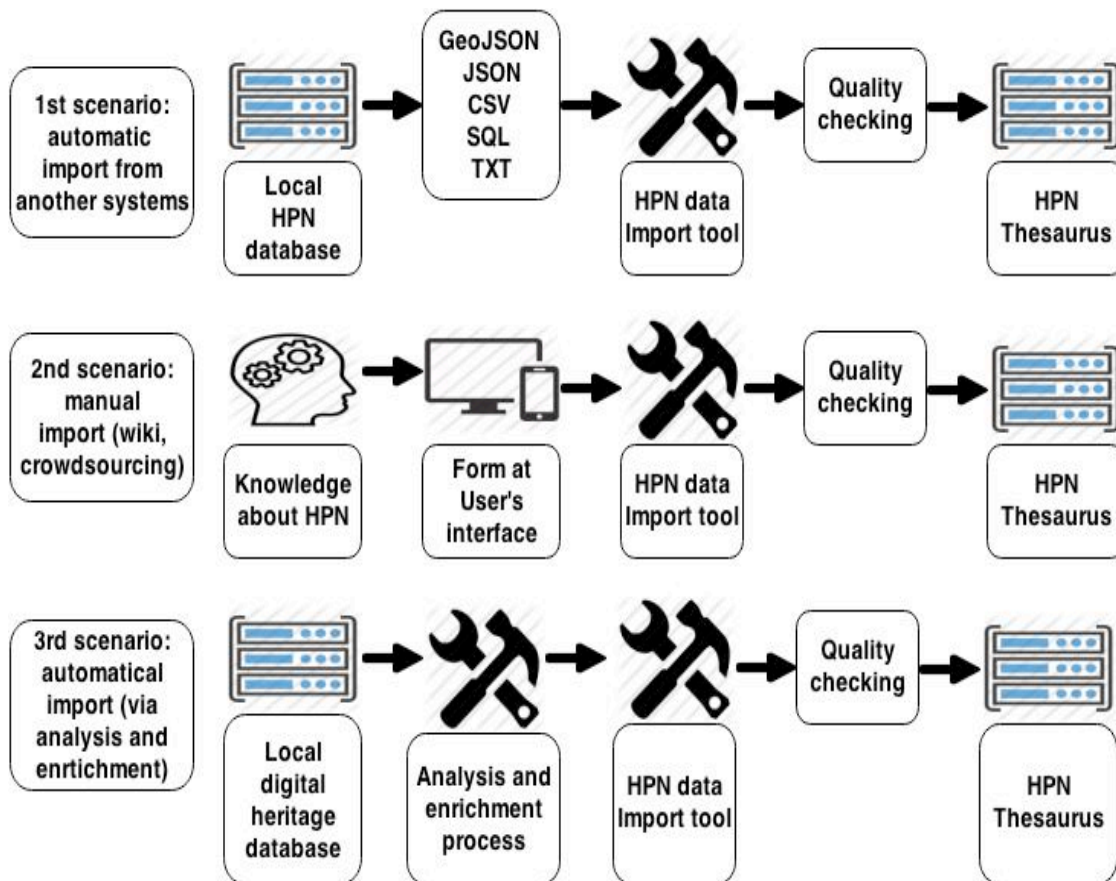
1st scenario: automatic import from another systems

Local HPN database

GeoJSON
JSON
CSV
SQL
TXT

HPN data Import tool

Quality checking

HPN Thesaurus

2nd scenario: manual import (wiki, crowdsourcing)

Knowledge about HPN

Form at User's interface

HPN data Import tool

Quality checking

HPN Thesaurus

3rd scenario: automatical import (via analysis and enrtichment)

Local digital heritage database

Analysis and enrichment process

HPN data Import tool

Quality checking

HPN Thesaurus